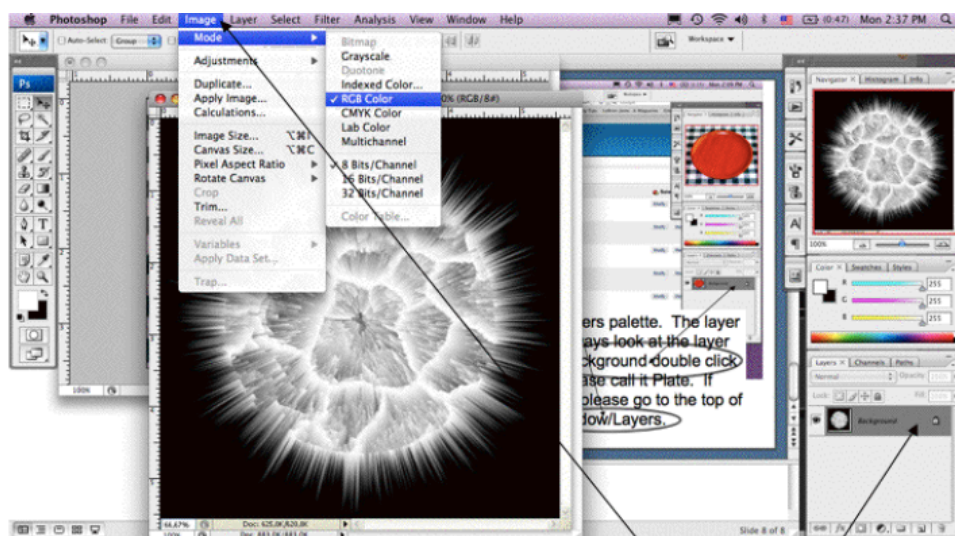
Photoshop File Edit Image Layer Select Filter Analysis View Window Help
Mon 2:37 PM
Auto-Select: Group
Workspace
Mode
Adjustments
Duplicate...
Apply Image...
Calculations...
Image Size... ⌥⌘I
Canvas Size... ⌥⌘C
Pixel Aspect Ratio
Rotate Canvas
Crop
Trim...
Reveal All
Variables
Apply Data Set...
Trap...
Bitmap
Grayscale
Duotone
Indexed Color...
✓ RGB Color
CMYK Color
Lab Color
Multichannel
✓ 8 Bits/Channel
16 Bits/Channel
32 Bits/Channel
Color Table...
% (RGB/8#)
ers palette. The layer
ays look at the layer
ckground double click
ase call it Plate. If
please go to the top of
dow/Layers.
Navigator Histogram Info
100%
Color Swatches Styles
R 255
G 255
B 255
Layers Channels Paths
Normal Opacity 100%
Lock: Fill: 100%
Background
100%
66.67%
Doc: 625.0K/620.0K
Slide 8 of 8
Ps